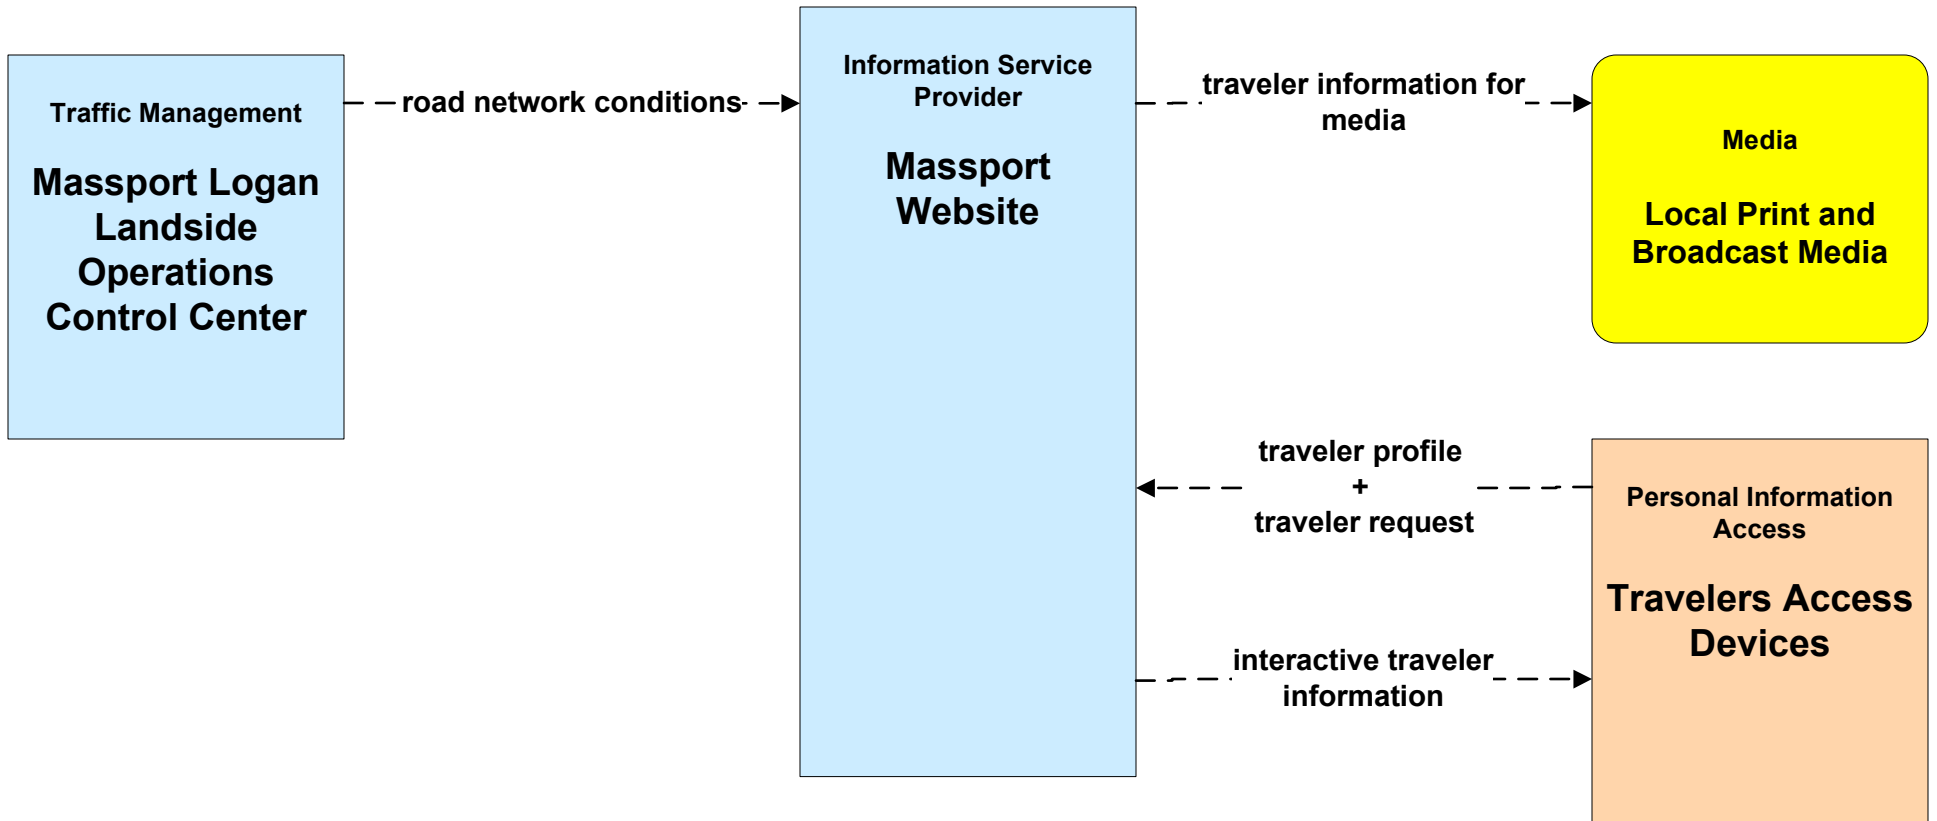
Traffic Management

Massport Logan Landside Operations Control Center

road network conditions

Information Service Provider

Massport Website

traveler information for media

Media

Local Print and Broadcast Media

traveler profile
+
traveler request

Personal Information Access

Travelers Access Devices

interactive traveler information